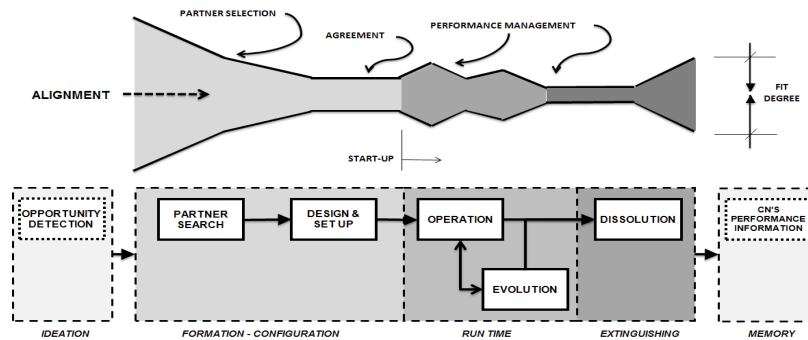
PARTNER SELECTION

AGREEMENT

PERFORMANCE MANAGEMENT

ALIGNMENT

FIT DEGREE

START-UP

OPPORTUNITY DETECTION

PARTNER SEARCH

DESIGN & SET UP

OPERATION

EVOLUTION

DISSOLUTION

CN'S PERFORMANCE INFORMATION

IDEATION

FORMATION - CONFIGURATION

RUN TIME

EXTINGUISHING

MEMORY